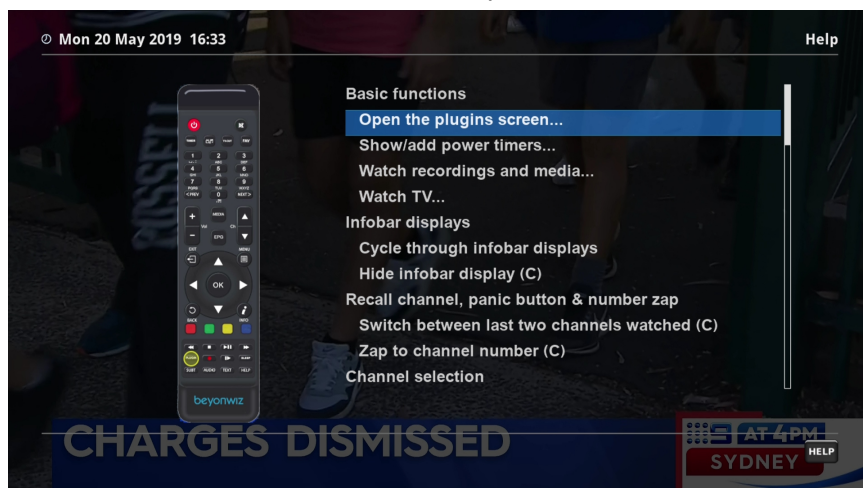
Mon 20 May 2019 16:33

Help

Basic functions
Open the plugins screen...
Show/add power timers...
Watch recordings and media...
Watch TV...
Infobar displays
Cycle through infobar displays
Hide infobar display (C)
Recall channel, panic button & number zap
Switch between last two channels watched (C)
Zap to channel number (C)
Channel selection

OK
MENU
EXIT
EPG
MEDIA
INFO
BACK
TEXT
HELP
AUDIO
SUBT
beyonwiz

CHARGES DISMISSED

AT 4PM
SYDNEY

HELP